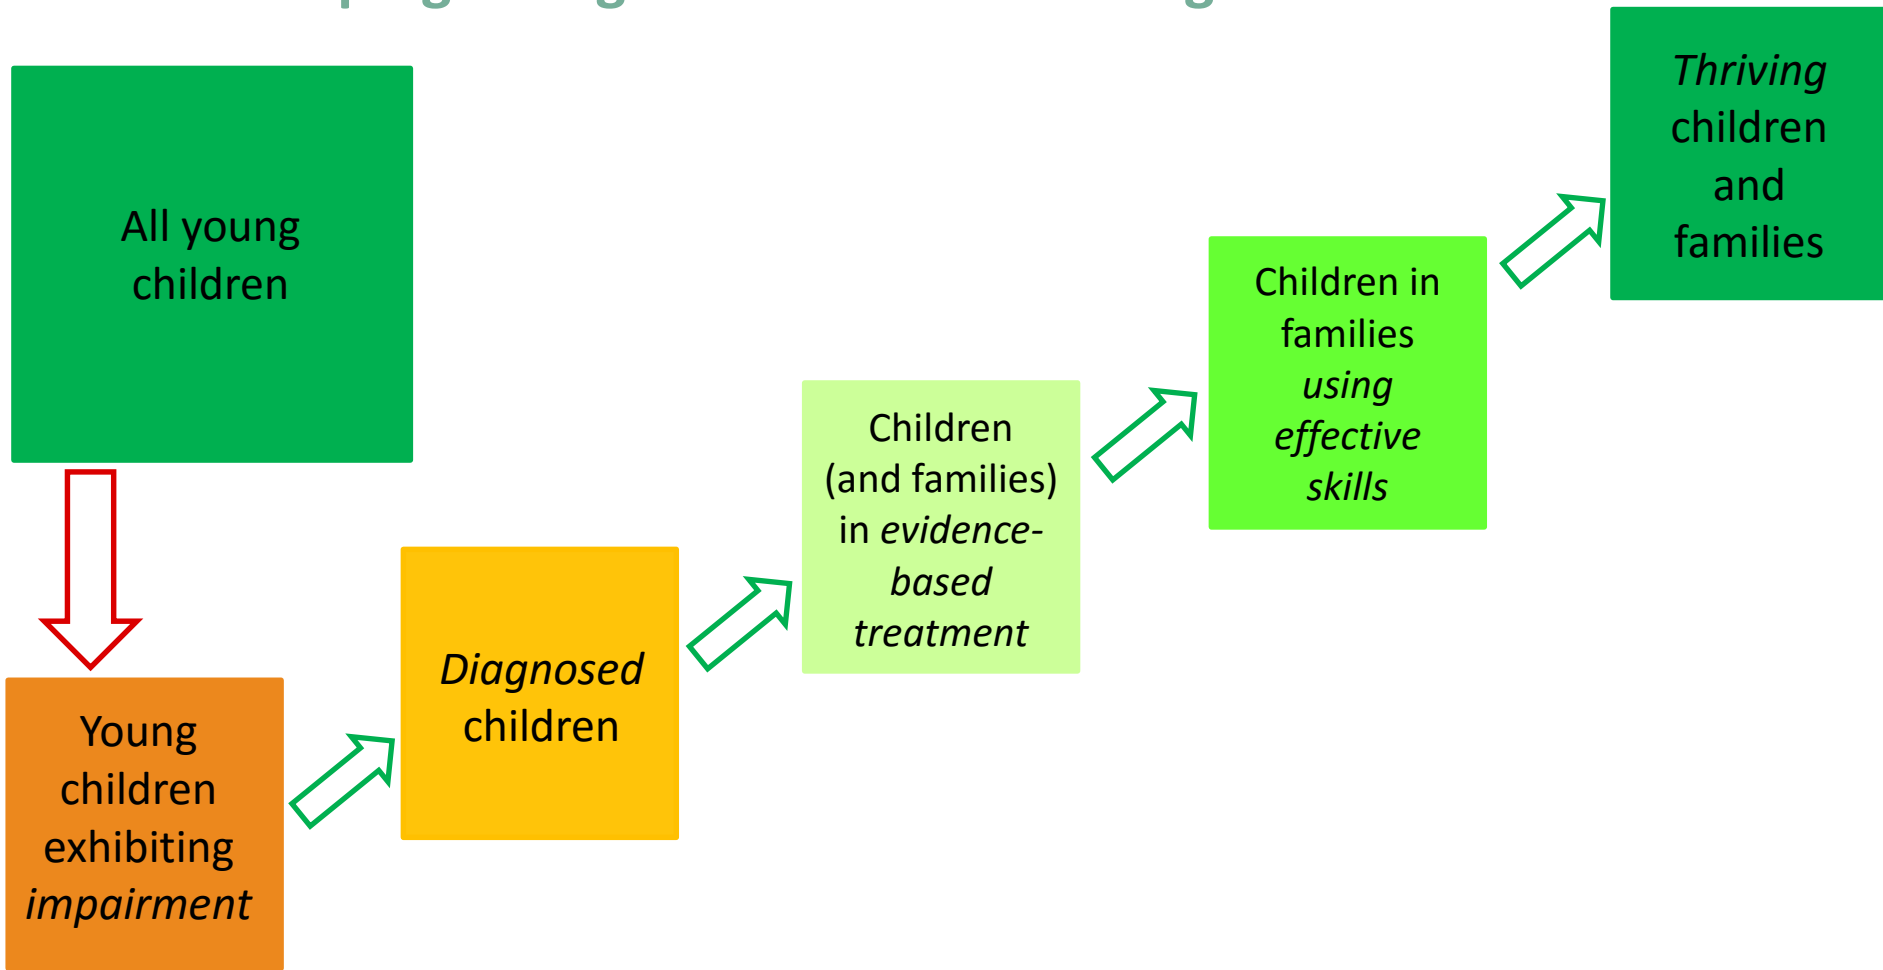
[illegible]

All young children

Young children exhibiting *impairment*

*Diagnosed* children

Children (and families) in *evidence-based treatment*

Children in families *using effective skills*

*Thriving* children and families